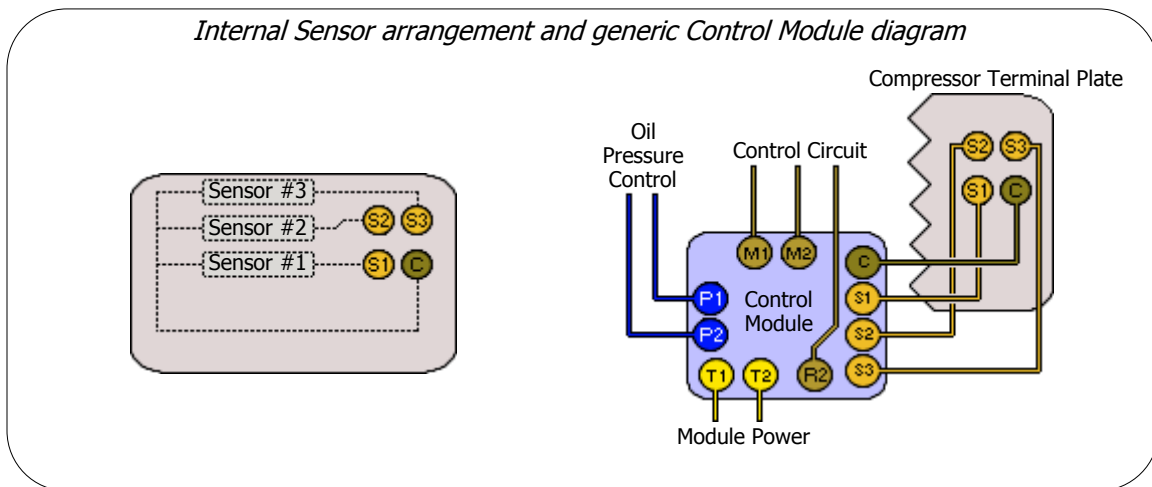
Internal Sensor arrangement and generic Control Module diagram

Sensor #3
Sensor #2
Sensor #1
S2
S3
S1
C

Compressor Terminal Plate
Oil Pressure Control
Control Circuit
S2
S3
S1
C
M1
M2
C
P1
Control Module
S1
P2
S2
T1
T2
R2
S3
Module Power